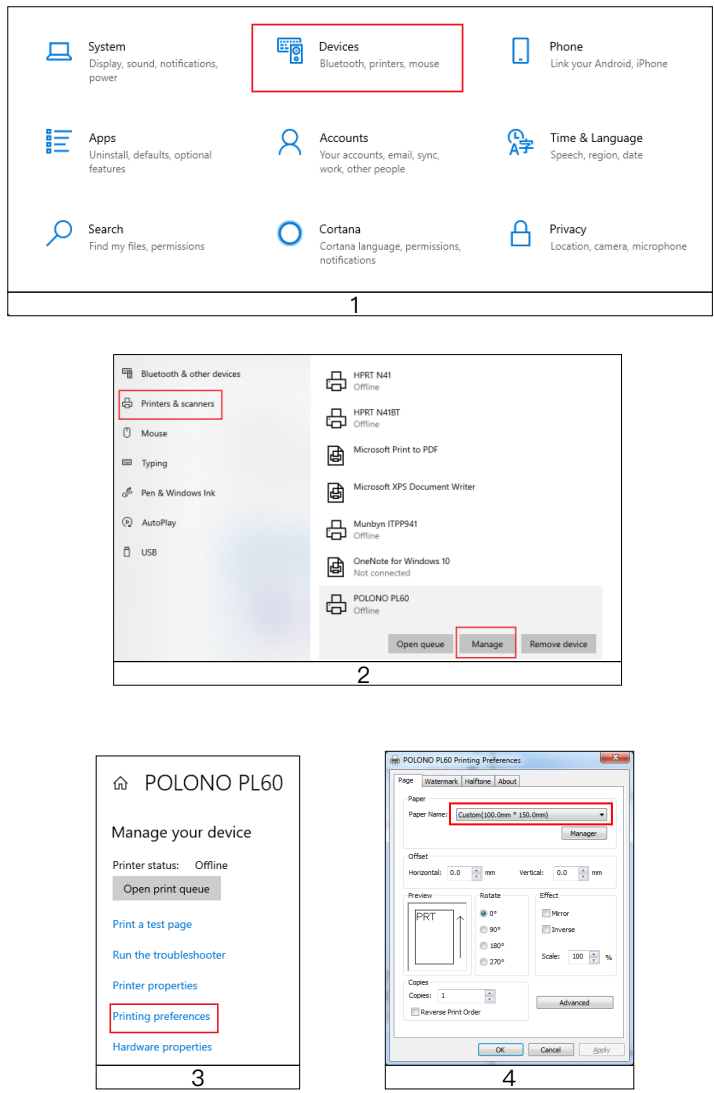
System
Display, sound, notifications, power

Devices
Bluetooth, printers, mouse

Phone
Link your Android, iPhone

Apps
Uninstall, defaults, optional features

Accounts
Your accounts, email, sync, work, other people

Time & Language
Speech, region, date

Search
Find my files, permissions

Cortana
Cortana language, permissions, notifications

Privacy
Location, camera, microphone

1

Bluetooth & other devices
Printers & scanners
Mouse
Typing
Pen & Windows Ink
AutoPlay
USB

HPRT N41
Offline
HPRT N41BT
Offline
Microsoft Print to PDF
Microsoft XPS Document Writer
Munbyn ITPP941
Offline
OneNote for Windows 10
Not connected
POLONO PL60
Offline
Open queue
Manage
Remove device

2

POLONO PL60
Manage your device
Printer status: Offline
Open print queue
Print a test page
Run the troubleshooter
Printer properties
Printing preferences
Hardware properties

3

POLONO PL60 Printing Preferences
Page
Watermark
Halftone
About
Paper
Paper Name:
Custom(100.0mm * 150.0mm)
Manager
Offset
Horizontal: 0.0 mm
Vertical: 0.0 mm
Preview
PRT
Rotate
0°
90°
180°
270°
Effect
Mirror
Inverse
Scale: 100 %
Copies
Copies: 1
Reverse Print Order
Advanced
OK
Cancel
Apply

4